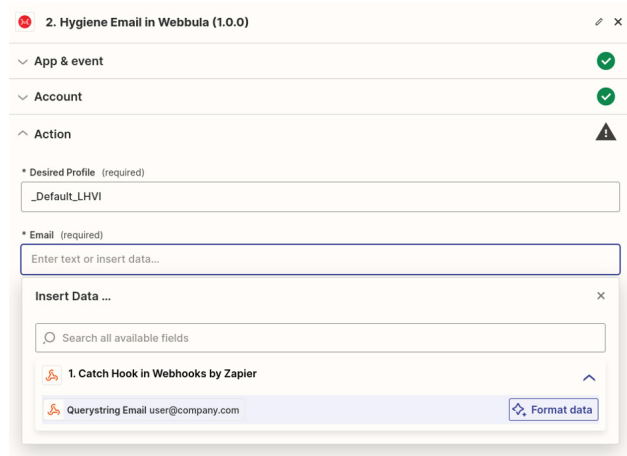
2. Hygiene Email in Webbula (1.0.0)

App & event

Account

Action

* Desired Profile (required)

_Default_LHVI

* Email (required)

Enter text or insert data...

Insert Data ...

Search all available fields

1. Catch Hook in Webhooks by Zapier

Querystring Email user@company.com

Format data